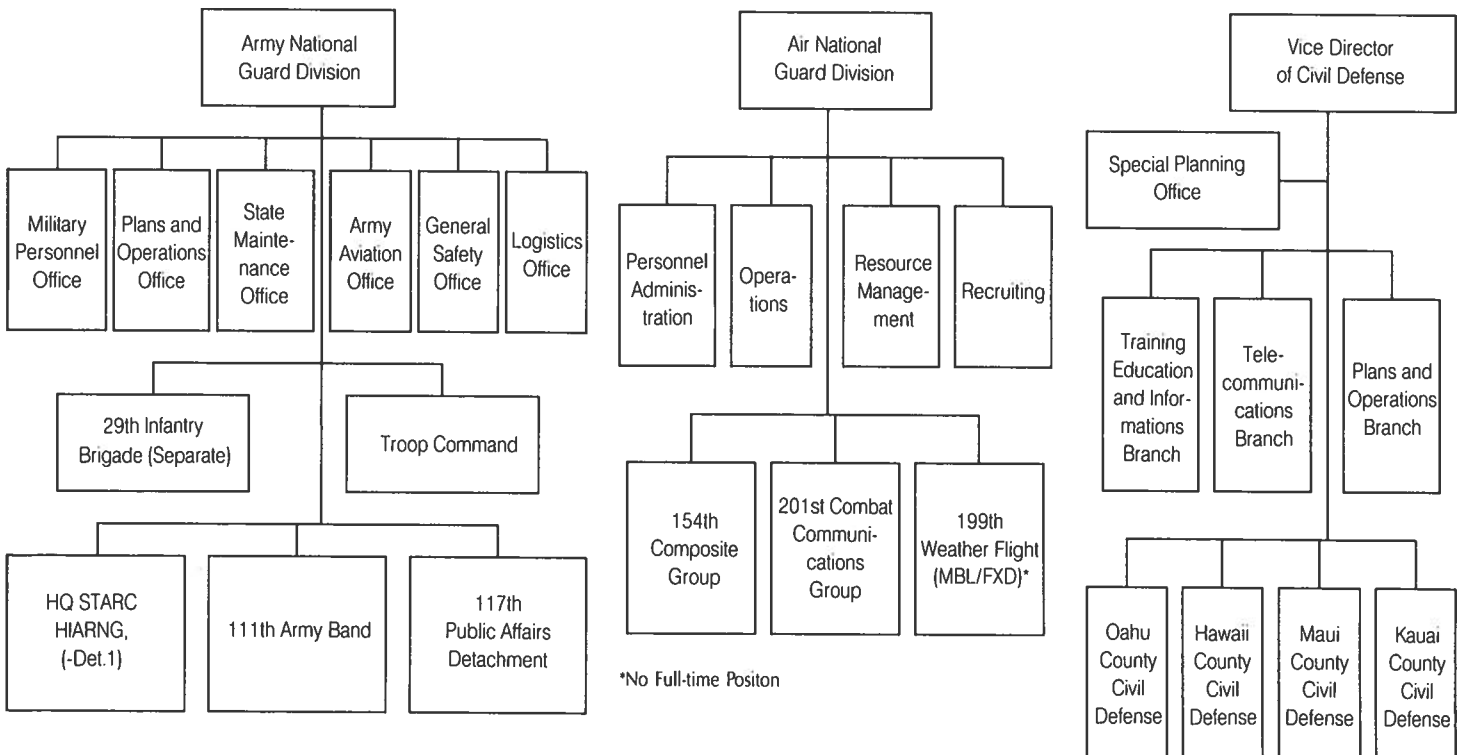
Army National Guard Division

Military Personnel Office

Plans and Operations Office

State Maintenance Office

Army Aviation Office

General Safety Office

Logistics Office

29th Infantry Brigade (Separate)

Troop Command

HQ STARC HIARNG, (-Det.1)

111th Army Band

117th Public Affairs Detachment

Air National Guard Division

Personnel Administration

Operations

Resource Management

Recruiting

154th Composite Group

201st Combat Communications Group

199th Weather Flight (MBL/FXD)*

*No Full-time Positon

Vice Director of Civil Defense

Special Planning Office

Training Education and Informations Branch

Telecommunications Branch

Plans and Operations Branch

Oahu County Civil Defense

Hawaii County Civil Defense

Maui County Civil Defense

Kauai County Civil Defense